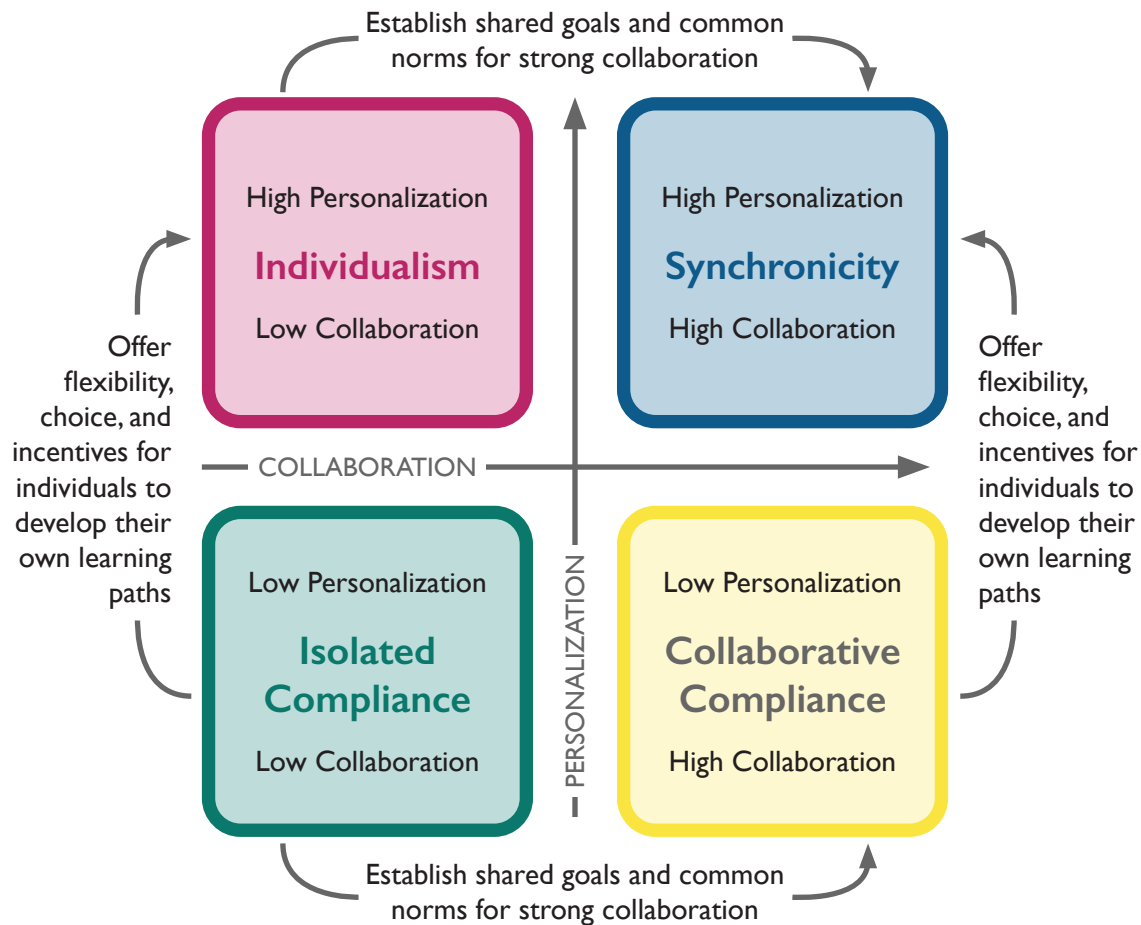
Establish shared goals and common norms for strong collaboration

High Personalization

Individualism

Low Collaboration

High Personalization

Synchronicity

High Collaboration

Offer flexibility, choice, and incentives for individuals to develop their own learning paths

COLLABORATION

Offer flexibility, choice, and incentives for individuals to develop their own learning paths

Low Personalization

Isolated Compliance

Low Collaboration

PERSONALIZATION

Low Personalization

Collaborative Compliance

High Collaboration

Establish shared goals and common norms for strong collaboration